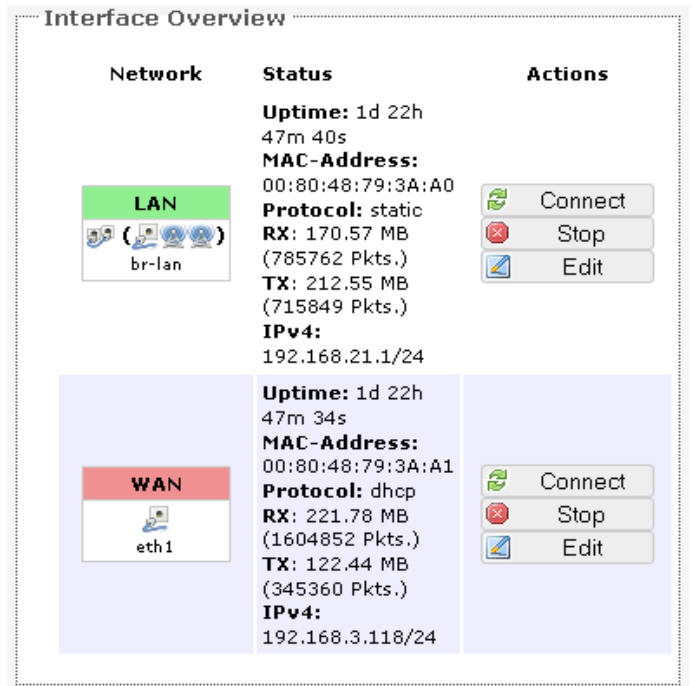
Interface Overview

| Network | Status | Actions |
|---|---|---|
| LAN<br>br-lan | **Uptime:** 1d 22h 47m 40s<br>**MAC-Address:** 00:80:48:79:3A:A0<br>**Protocol:** static<br>**RX:** 170.57 MB (785762 Pkts.)<br>**TX:** 212.55 MB (715849 Pkts.)<br>**IPv4:** 192.168.21.1/24 | Connect<br>Stop<br>Edit |
| WAN<br>eth1 | **Uptime:** 1d 22h 47m 34s<br>**MAC-Address:** 00:80:48:79:3A:A1<br>**Protocol:** dhcp<br>**RX:** 221.78 MB (1604852 Pkts.)<br>**TX:** 122.44 MB (345360 Pkts.)<br>**IPv4:** 192.168.3.118/24 | Connect<br>Stop<br>Edit |